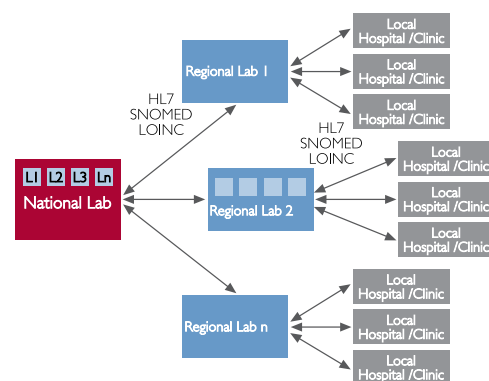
Local Hospital /Clinic

Local Hospital /Clinic

Local Hospital /Clinic

Regional Lab 1

HL7 SNOMED LOINC

HL7 SNOMED LOINC

L1 L2 L3 Ln

National Lab

Regional Lab 2

Local Hospital /Clinic

Local Hospital /Clinic

Local Hospital /Clinic

Regional Lab n

Local Hospital /Clinic

Local Hospital /Clinic

Local Hospital /Clinic